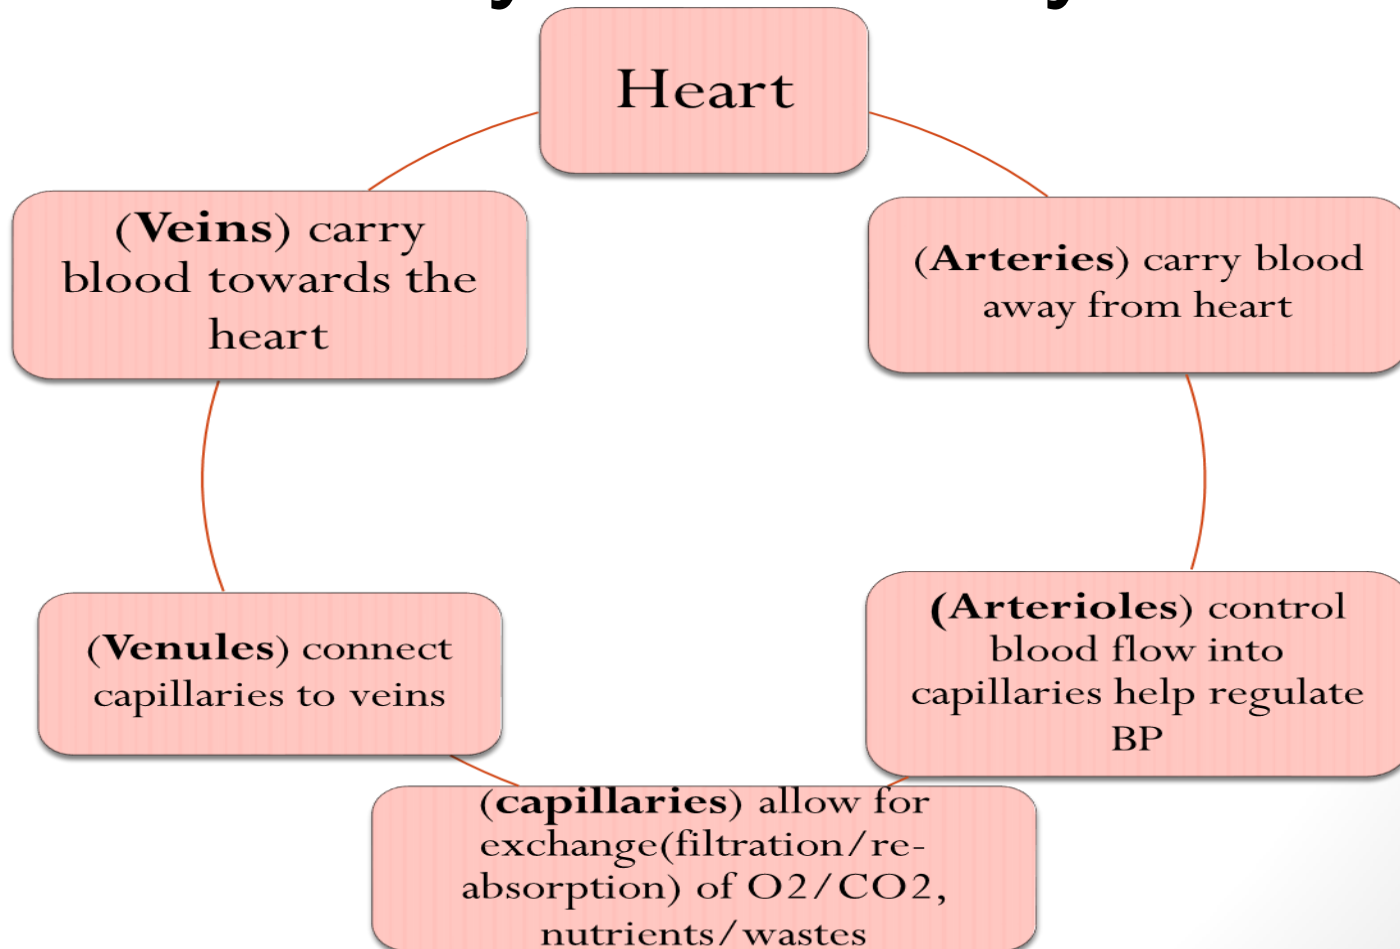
Heart

(**Arteries**) carry blood away from heart

(**Arterioles**) control blood flow into capillaries help regulate BP

(**capillaries**) allow for exchange(filtration/re-absorption) of O2/CO2, nutrients/wastes

(**Venules**) connect capillaries to veins

(**Veins**) carry blood towards the heart